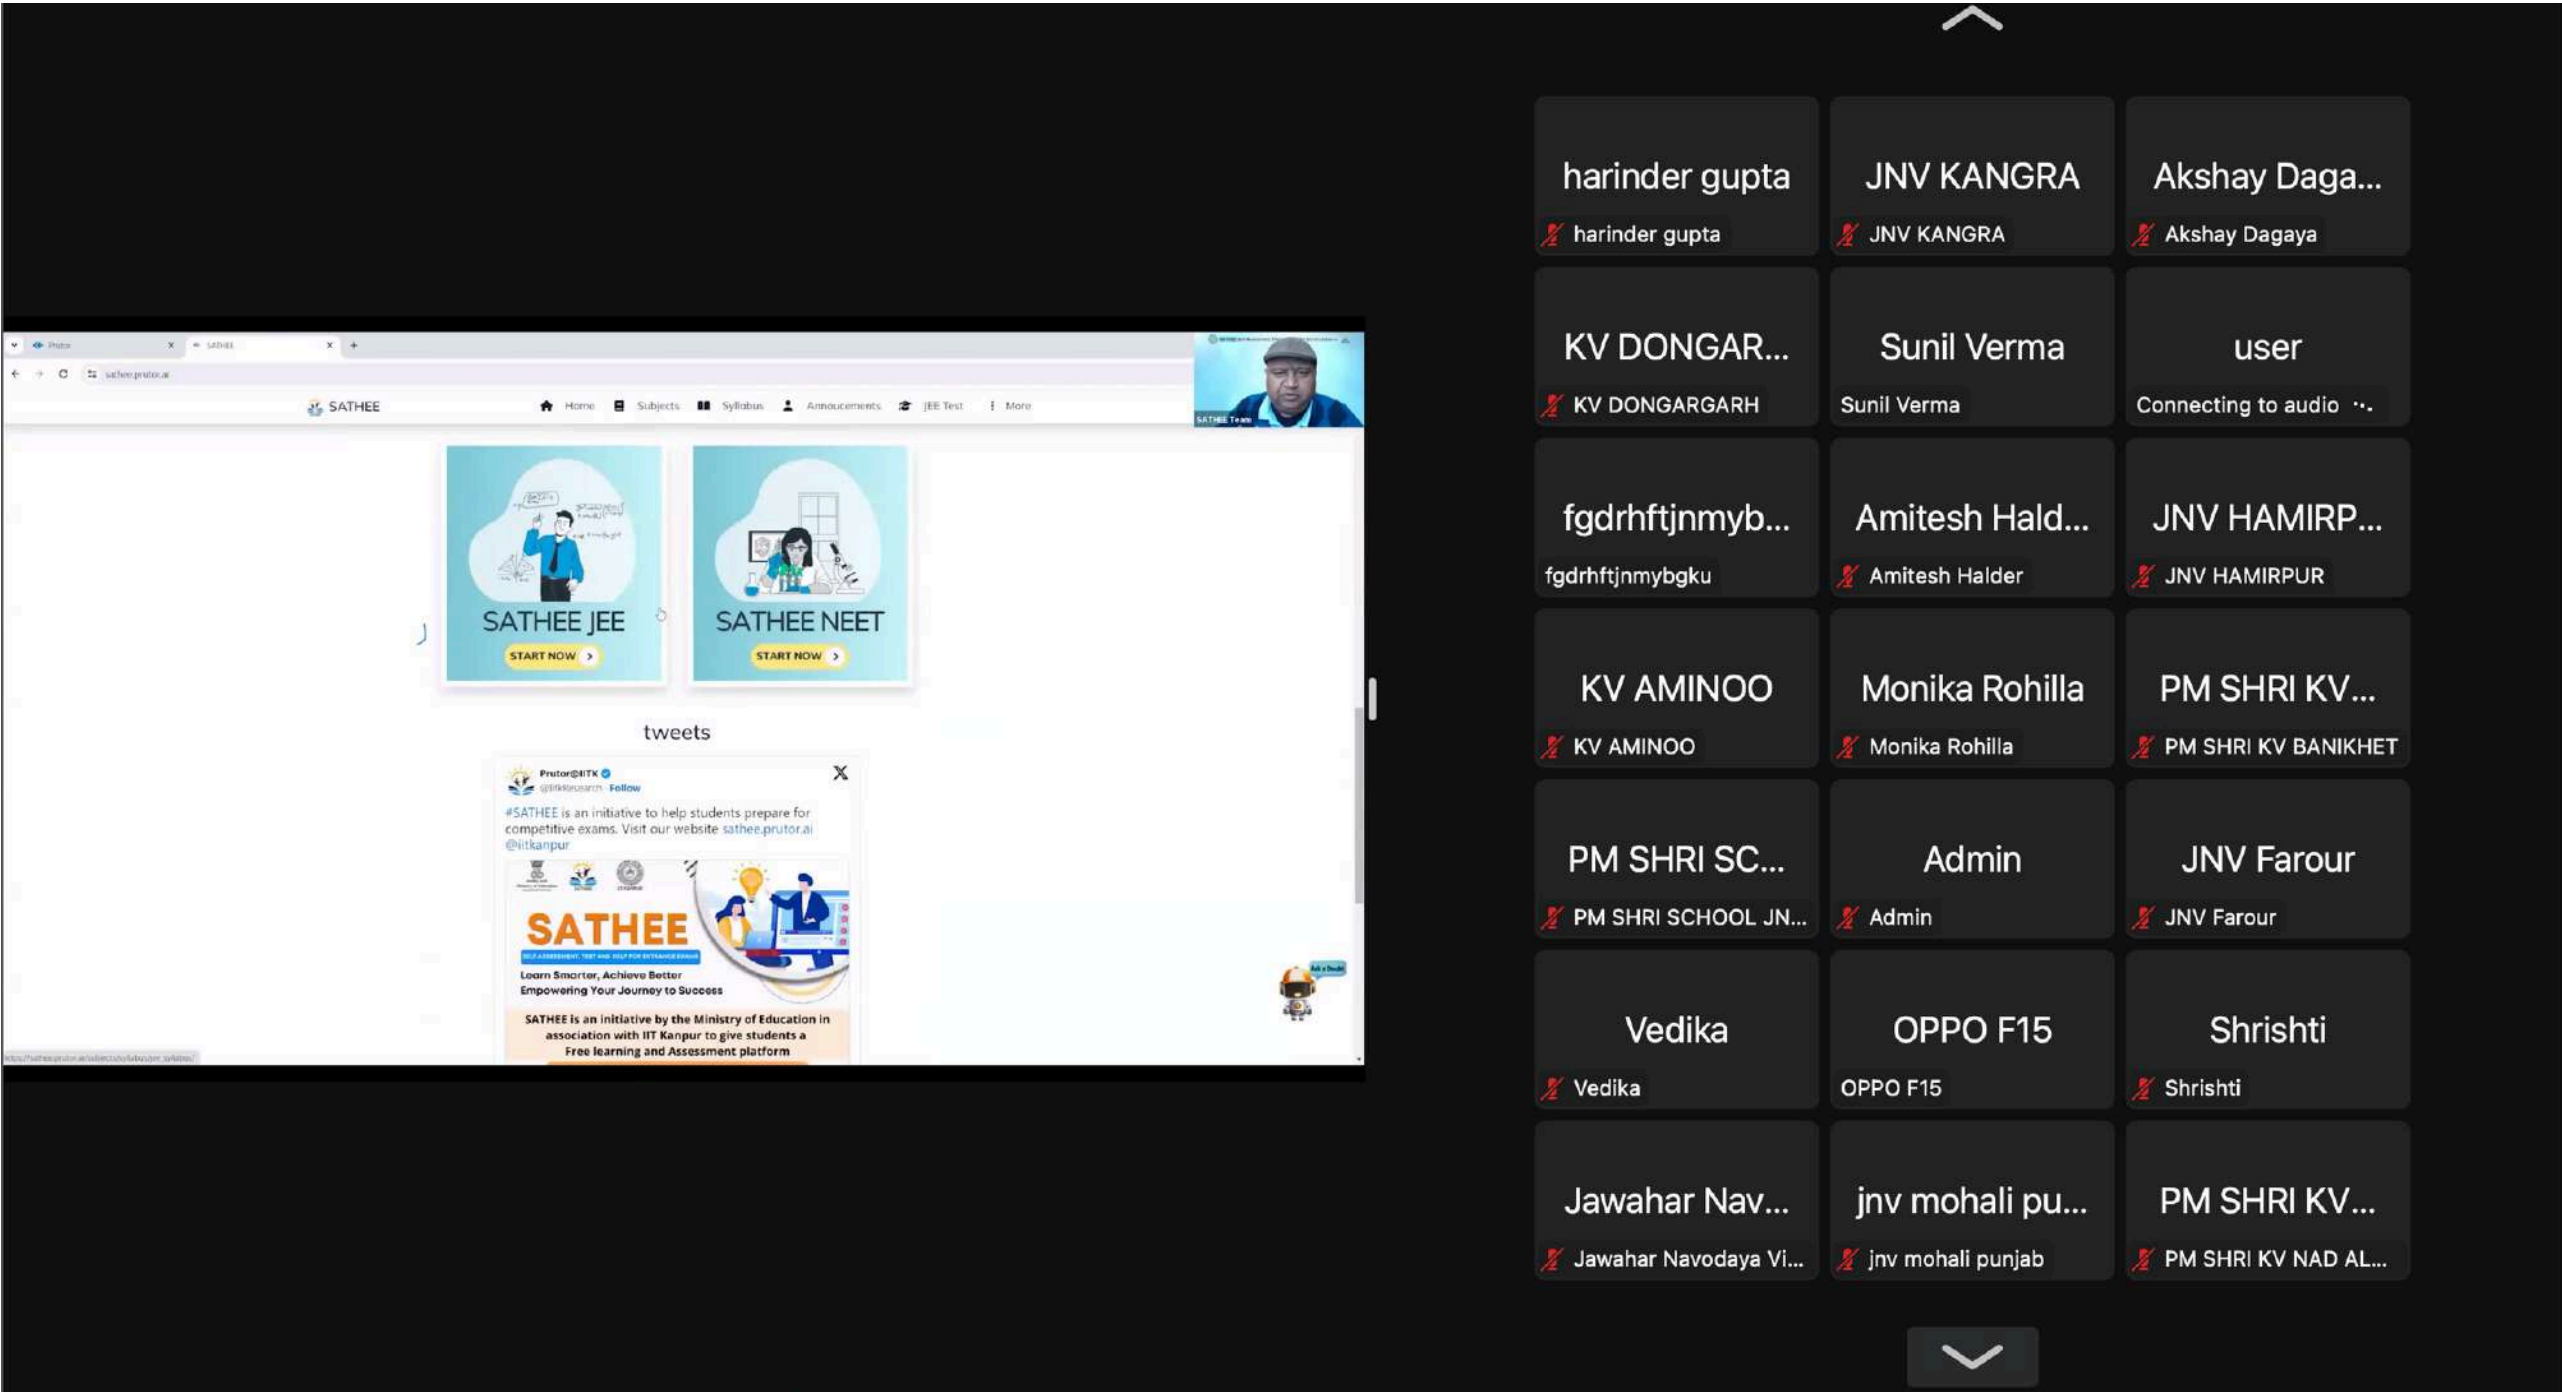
Prutor
SATHEE
sathee.prutor.ai

SATHEE
Home Subjects Syllabus Annoucements JEE Test More

SATHEE Team

SATHEE JEE
START NOW

SATHEE NEET
START NOW

tweets

Prutor@IITK
@iitkresearch · Follow
#SATHEE is an initiative to help students prepare for competitive exams. Visit our website sathee.prutor.ai @iitkanpur

SATHEE
Learn Smarter, Achieve Better
Empowering Your Journey to Success
SATHEE is an initiative by the Ministry of Education in association with IIT Kanpur to give students a Free learning and Assessment platform

harinder gupta
harinder gupta

JNV KANGRA
JNV KANGRA

Akshay Daga...
Akshay Dagaya

KV DONGAR...
KV DONGARGARH

Sunil Verma
Sunil Verma

user
Connecting to audio

fgdrhftjnmyb...
fgdrhftjnmybgku

Amitesh Hald...
Amitesh Halder

JNV HAMIRP...
JNV HAMIRPUR

KV AMINOO
KV AMINOO

Monika Rohilla
Monika Rohilla

PM SHRI KV...
PM SHRI KV BANIKHET

PM SHRI SC...
PM SHRI SCHOOL JN...

Admin
Admin

JNV Farour
JNV Farour

Vedika
Vedika

OPPO F15
OPPO F15

Shrishti
Shrishti

Jawahar Nav...
Jawahar Navodaya Vi...

jnv mohali pu...
jnv mohali punjab

PM SHRI KV...
PM SHRI KV NAD AL...